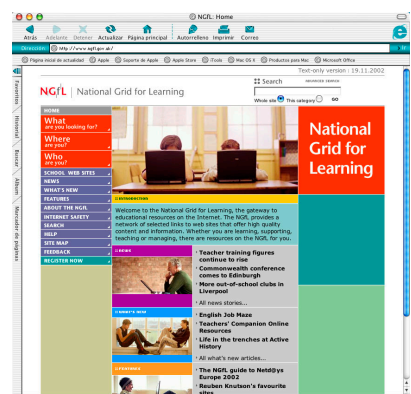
NGfL: Home

Atrás Adelante Detener Actualizar Página principal Autorrelleno Imprimir Correo

Dirección http://www.ngfl.gov.uk/

Página inicial de actualidad Apple Soporte de Apple Apple Store iTools Mac OS X Productos para Mac Microsoft Office

Favoritos Historial Buscar Álbum Marcador de páginas

Text-only version : 19.11.2002

NGfL | National Grid for Learning

Search ADVANCED SEARCH

Whole site This category GO

HOME

What are you looking for?

Where are you?

Who are you?

SCHOOL WEB SITES

NEWS

WHAT'S NEW

FEATURES

ABOUT THE NGFL

INTERNET SAFETY

SEARCH

HELP

SITE MAP

FEEDBACK

REGISTER NOW

National Grid for Learning

INTRODUCTION

Welcome to the National Grid for Learning, the gateway to educational resources on the Internet. The NGfL provides a network of selected links to web sites that offer high quality content and information. Whether you are learning, supporting, teaching or managing, there are resources on the NGfL for you.

NEWS

Teacher training figures continue to rise

Commonwealth conference comes to Edinburgh

More out-of-school clubs in Liverpool

All news stories...

WHAT'S NEW

English Job Maze

Teachers' Companion Online Resources

Life in the trenches at Active History

All what's new articles...

FEATURES

The NGfL guide to Net@ys Europe 2002

Reuben Knutson's favourite sites